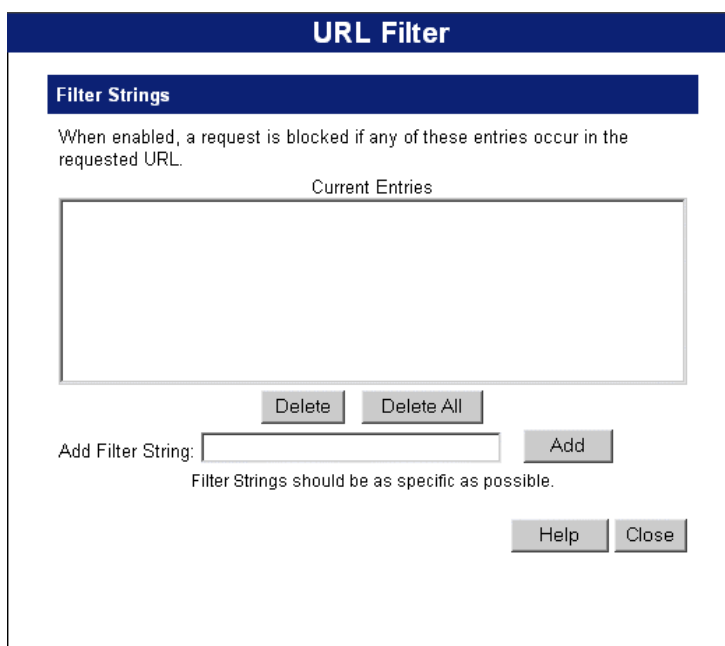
URL Filter

Filter Strings

When enabled, a request is blocked if any of these entries occur in the requested URL.

Current Entries

Delete Delete All

Add Filter String: Add

Filter Strings should be as specific as possible.

Help Close